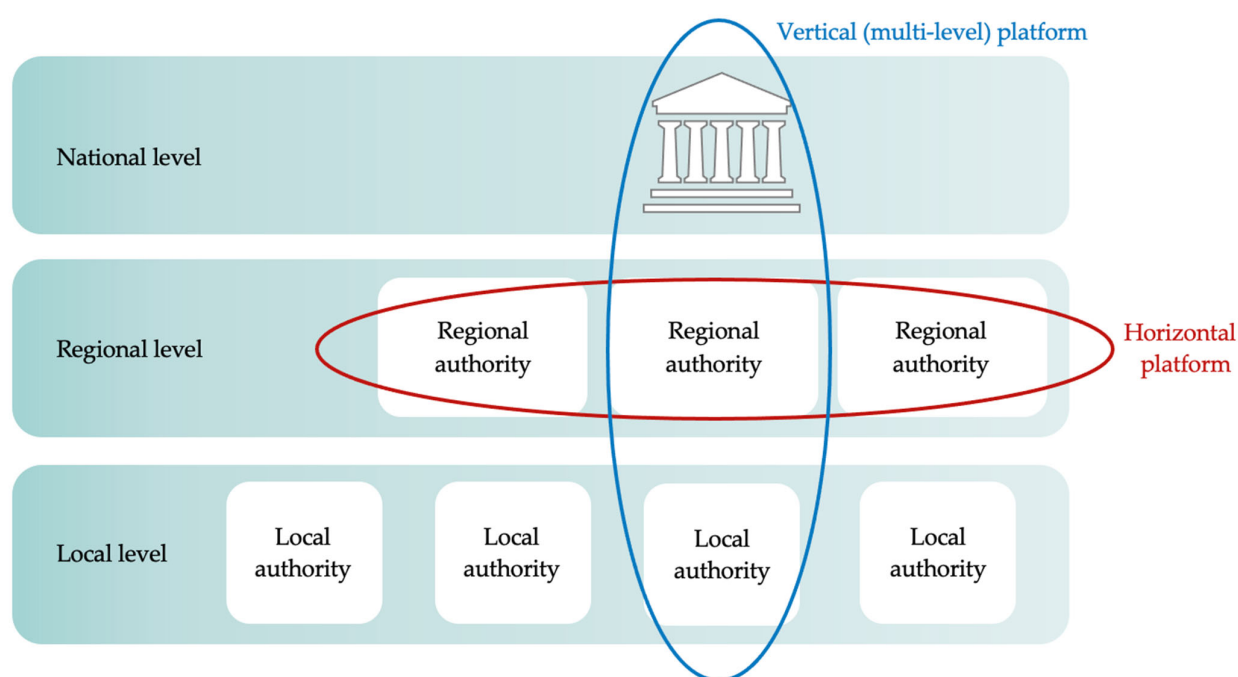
Vertical (multi-level) platform

National level

Regional level

Regional authority

Regional authority

Regional authority

Horizontal platform

Local level

Local authority

Local authority

Local authority

Local authority